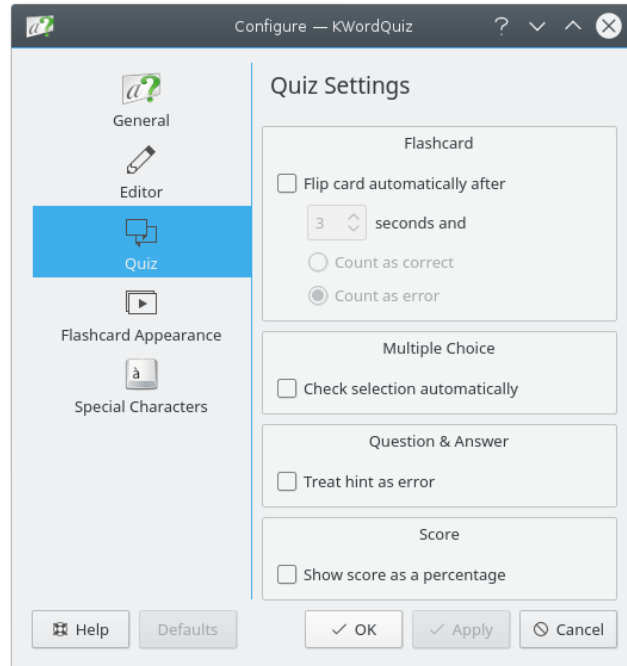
Configure — KWordQuiz

General

Editor

Quiz

Flashcard Appearance

Special Characters

Quiz Settings

Flashcard

Flip card automatically after

3 seconds and

Count as correct

Count as error

Multiple Choice

Check selection automatically

Question & Answer

Treat hint as error

Score

Show score as a percentage

Help

Defaults

OK

Apply

Cancel